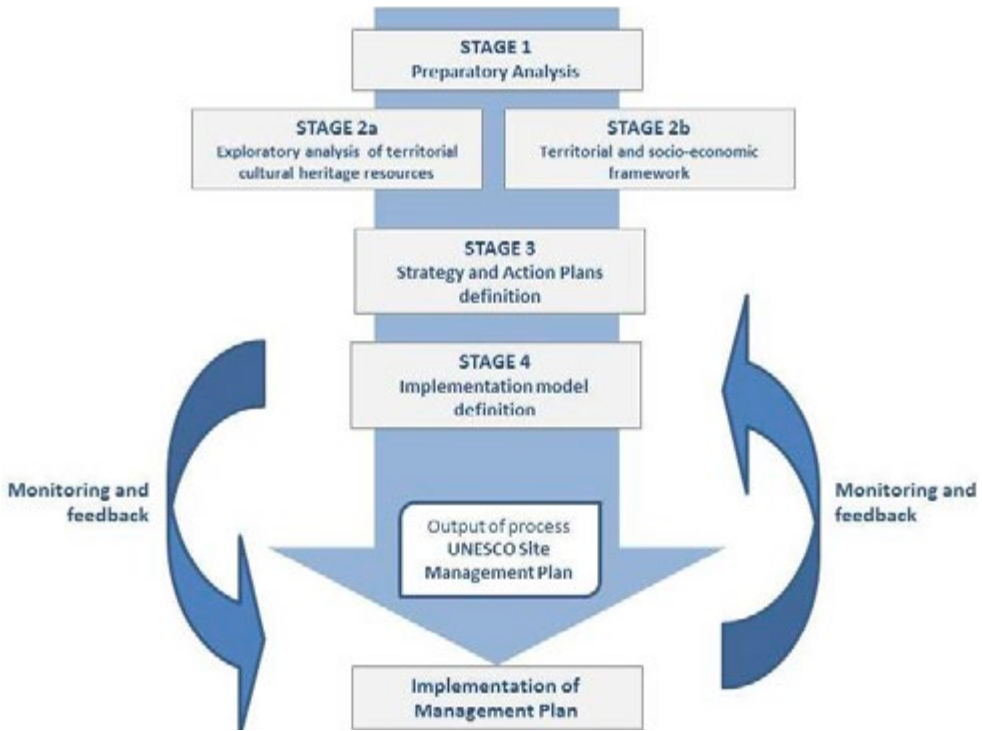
STAGE 1
Preparatory Analysis

STAGE 2a
Exploratory analysis of territorial cultural heritage resources

STAGE 2b
Territorial and socio-economic framework

STAGE 3
Strategy and Action Plans definition

STAGE 4
Implementation model definition

Monitoring and feedback

Output of process
UNESCO Site Management Plan

Monitoring and feedback

Implementation of Management Plan